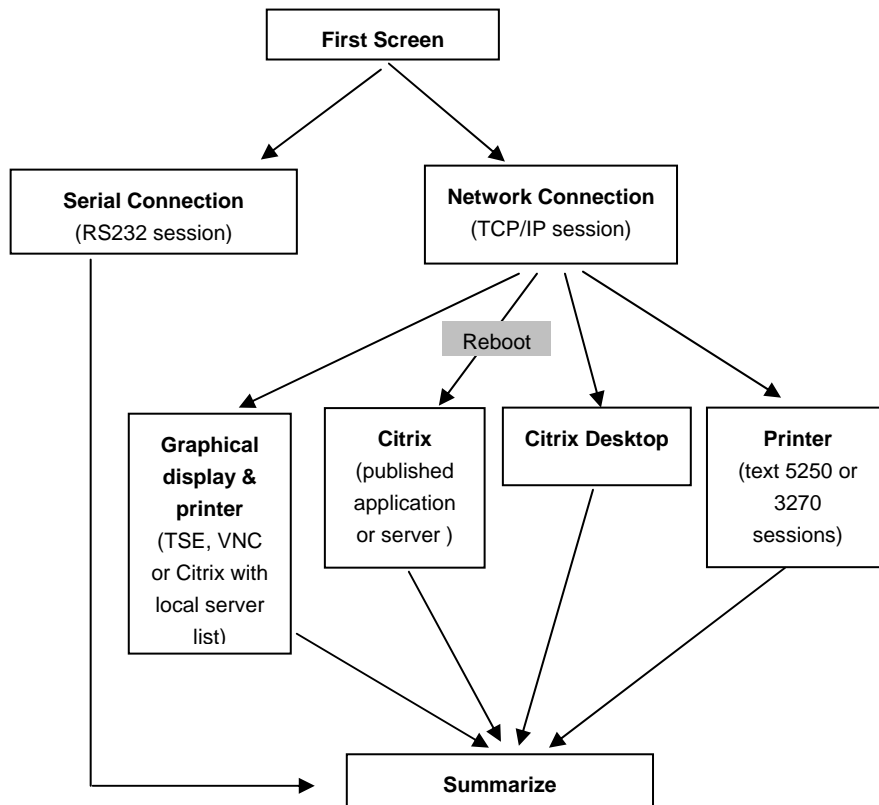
First Screen

Serial Connection
(RS232 session)

Network Connection
(TCP/IP session)

Reboot

Graphical display & printer
(TSE, VNC or Citrix with local server list)

Citrix
(published application or server )

Citrix Desktop

Printer
(text 5250 or 3270 sessions)

Summarize